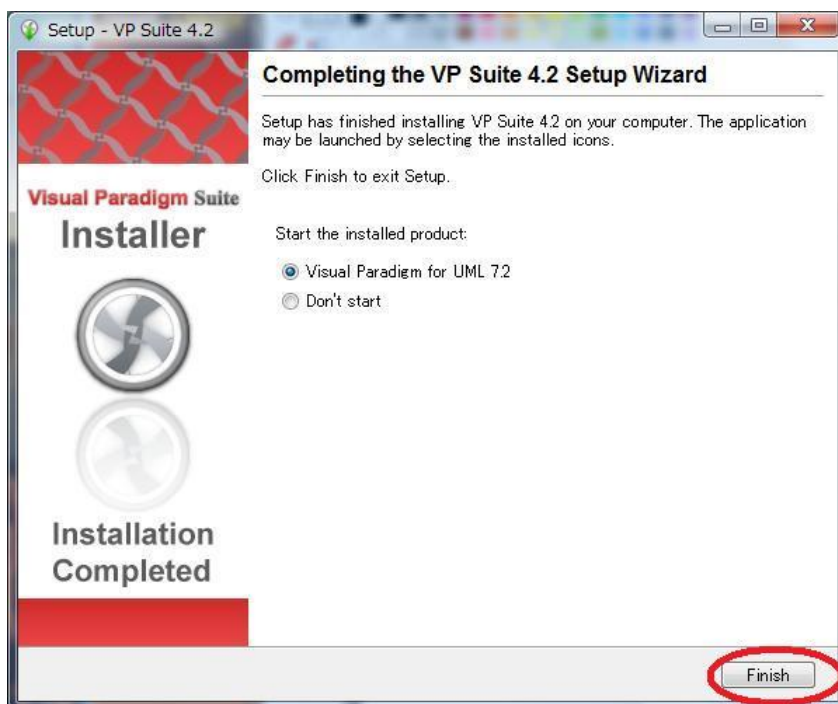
Setup - VP Suite 4.2

Visual Paradigm Suite
Installer

Installation Completed

Completing the VP Suite 4.2 Setup Wizard

Setup has finished installing VP Suite 4.2 on your computer. The application may be launched by selecting the installed icons.

Click Finish to exit Setup.

Start the installed product:

Visual Paradigm for UML 7.2
Don't start

Finish